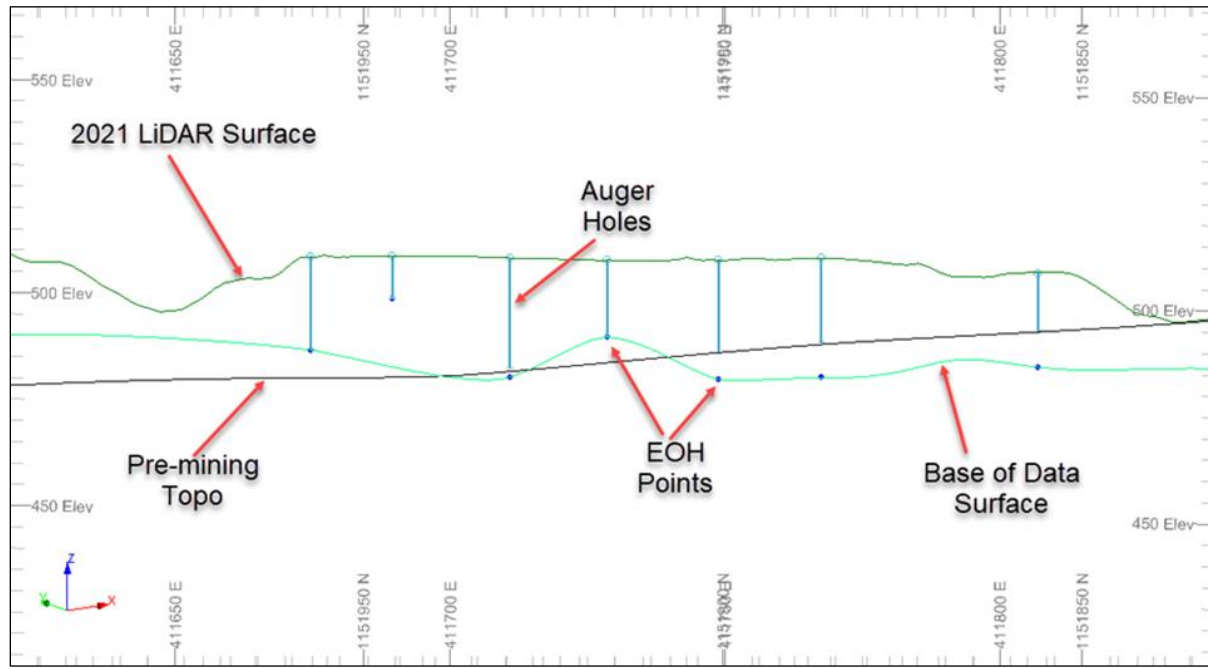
411650 E
1151950 N
411700 E
1151900 N
411750 E
411800 E
1151850 N

550 Elev
550 Elev

2021 LiDAR Surface

Auger Holes

500 Elev
500 Elev

Pre-mining Topo

EOH Points

Base of Data Surface

450 Elev
450 Elev

Z
Y
X

411650 E
1151950 N
411700 E
1151900 N
411750 E
411800 E
1151850 N